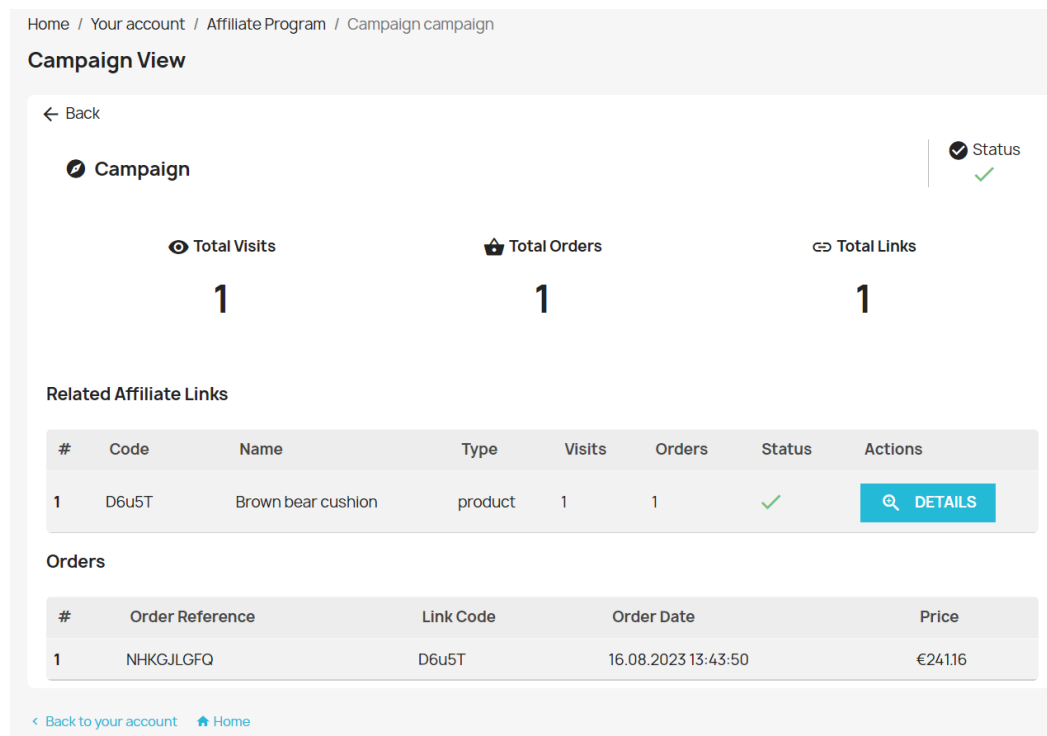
Home / Your account / Affiliate Program / Campaign campaign

Campaign View

Back

Campaign

Status
✓

Total Visits
1

Total Orders
1

Total Links
1

Related Affiliate Links

| # | Code | Name | Type | Visits | Orders | Status | Actions |
|---|---|---|---|---|---|---|---|
| 1 | D6u5T | Brown bear cushion | product | 1 | 1 | ✓ | DETAILS |

Orders

| # | Order Reference | Link Code | Order Date | Price |
|---|---|---|---|---|
| 1 | NHKGJLGFQ | D6u5T | 16.08.2023 13:43:50 | €241.16 |

Back to your account   Home